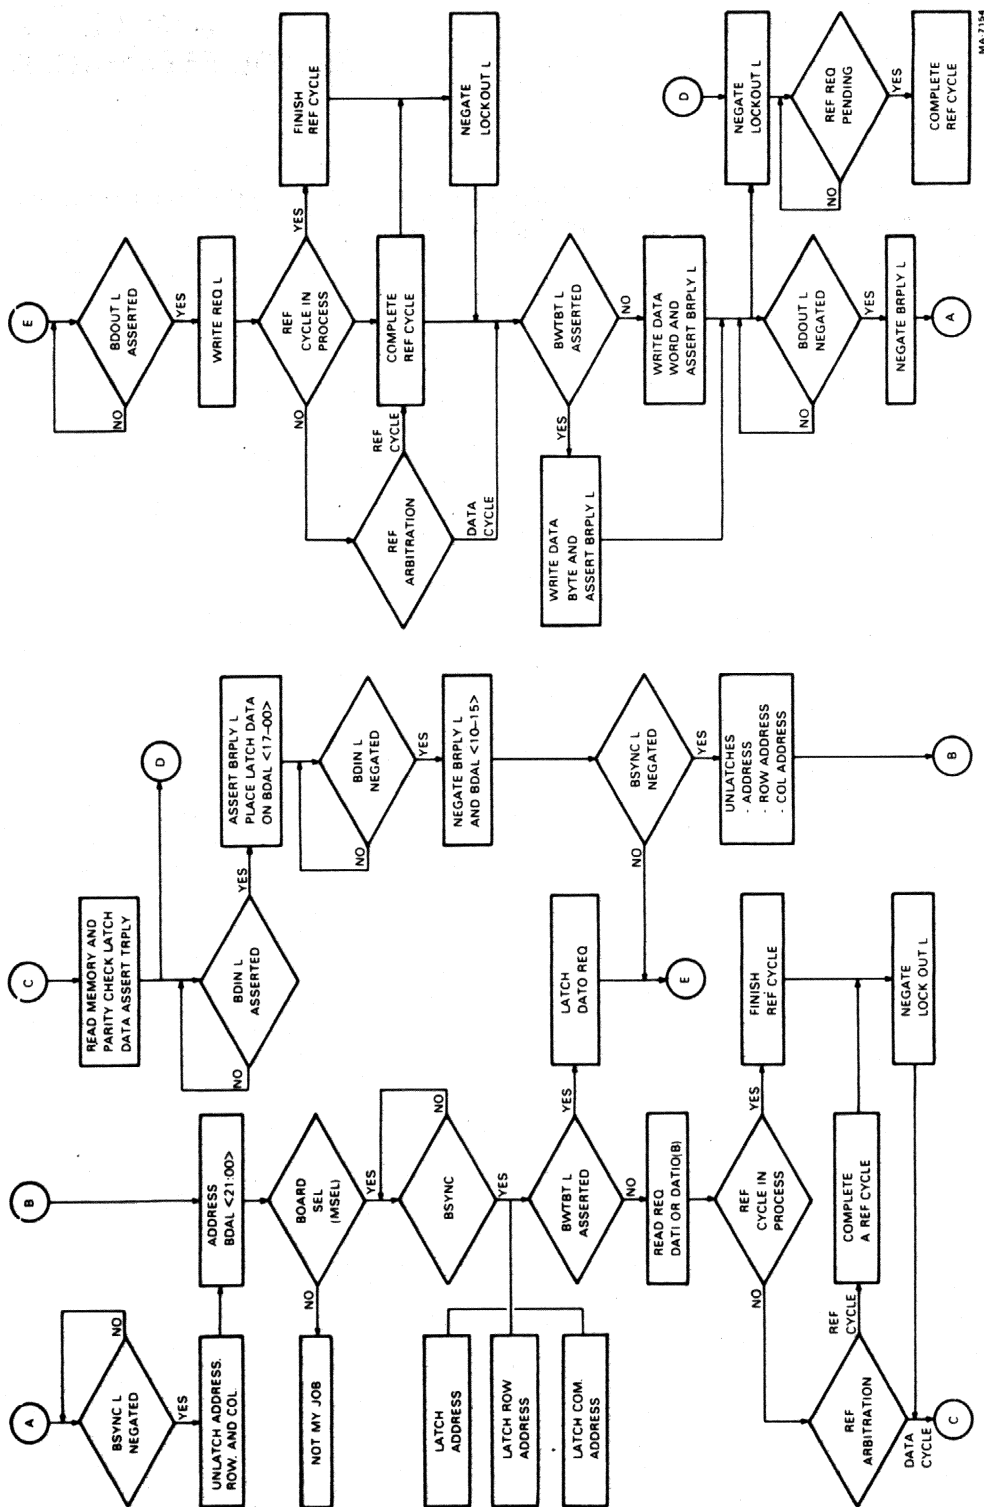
A

BSYNC L NEGATED

NO

YES

UNLATCH ADDRESS. ROW. AND COL.

NOT MY JOB

LATCH ADDRESS

LATCH ROW ADDRESS

LATCH COM. ADDRESS

B

ADDRESS BDAL <21:00>

BOARD SEL (MSEL)

NO

YES

BSYNC

NO

YES

BWTBT L ASSERTED

YES

NO

READ REQ DATI OR DATIO(B)

REF CYCLE IN PROCESS

NO

YES

REF ARBITRATION

REF CYCLE

DATA CYCLE

C

COMPLETE A REF CYCLE

FINISH REF CYCLE

NEGATE LOCK OUT L

LATCH DATO REQ

E

C

READ MEMORY AND PARITY CHECK LATCH DATA ASSERT TRPLY

D

BDIN L ASSERTED

NO

YES

ASSERT BRPLY L PLACE LATCH DATA ON BDAL <17-00>

BDIN L NEGATED

NO

YES

NEGATE BRPLY L AND BDAL <10-15>

BSYNC L NEGATED

NO

YES

UNLATCHES
· ADDRESS
· ROW ADDRESS
· COL ADDRESS

B

E

BDOUT L ASSERTED

NO

YES

WRITE REQ L

REF CYCLE IN PROCESS

NO

YES

FINISH REF CYCLE

REF ARBITRATION

REF CYCLE

DATA CYCLE

COMPLETE REF CYCLE

NEGATE LOCKOUT L

BWTBT L ASSERTED

YES

NO

WRITE DATA BYTE AND ASSERT BRPLY L

WRITE DATA WORD AND ASSERT BRPLY L

BDOUT L NEGATED

NO

YES

NEGATE BRPLY L

A

D

NEGATE LOCKOUT L

REF REQ PENDING

NO

YES

COMPLETE REF CYCLE

MA-7154